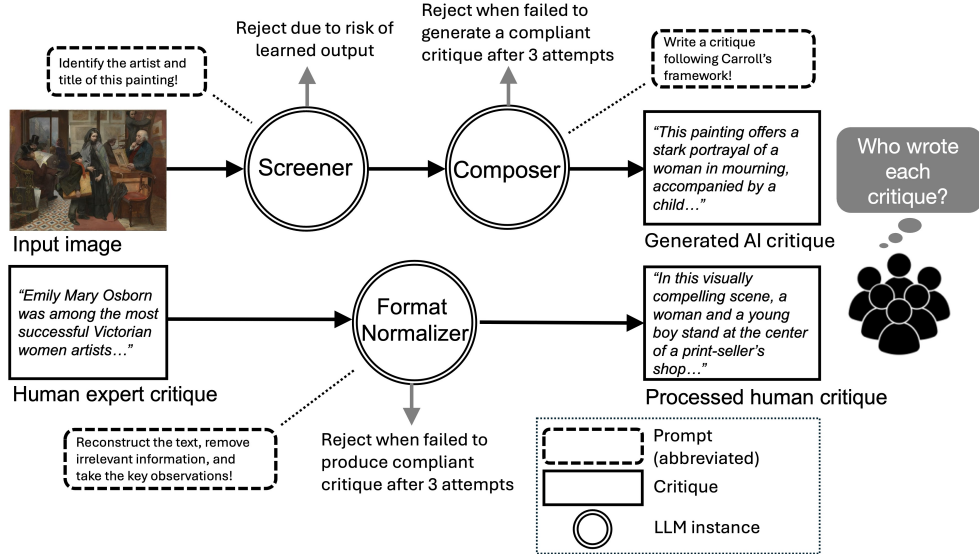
Identify the artist and title of this painting!

Reject due to risk of learned output

Reject when failed to generate a compliant critique after 3 attempts

Write a critique following Carroll's framework!

Screener

Composer

"This painting offers a stark portrayal of a woman in mourning, accompanied by a child…"

Who wrote each critique?

Input image

Generated AI critique

"Emily Mary Osborn was among the most successful Victorian women artists…"

Format Normalizer

"In this visually compelling scene, a woman and a young boy stand at the center of a print-seller's shop…"

Human expert critique

Processed human critique

Reconstruct the text, remove irrelevant information, and take the key observations!

Reject when failed to produce compliant critique after 3 attempts

Prompt (abbreviated)

Critique

LLM instance